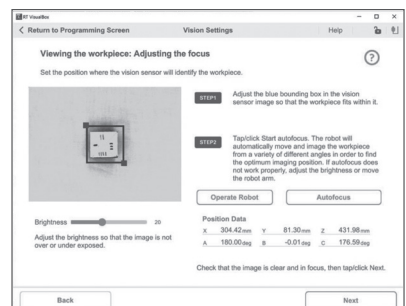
RT VisualBox

< Return to Programming Screen

Vision Settings

Help

Viewing the workpiece: Adjusting the focus

Set the position where the vision sensor will identify the workpiece.

?

STEP1 Adjust the blue bounding box in the vision sensor image so that the workpiece fits within it.

STEP2 Tap/click Start autofocus. The robot will automatically move and image the workpiece from a variety of different angles in order to find the optimum imaging position. If autofocus does not work properly, adjust the brightness or move the robot arm.

Operate Robot

Autofocus

Brightness 20

Adjust the brightness so that the image is not over or under exposed.

Position Data

| X | 304.42mm | Y | 81.30mm | Z | 431.98mm |
|---|---|---|---|---|---|
| A | 180.00deg | B | -0.01deg | C | 176.59deg |

Check that the image is clear and in focus, then tap/click Next.

Back

Next